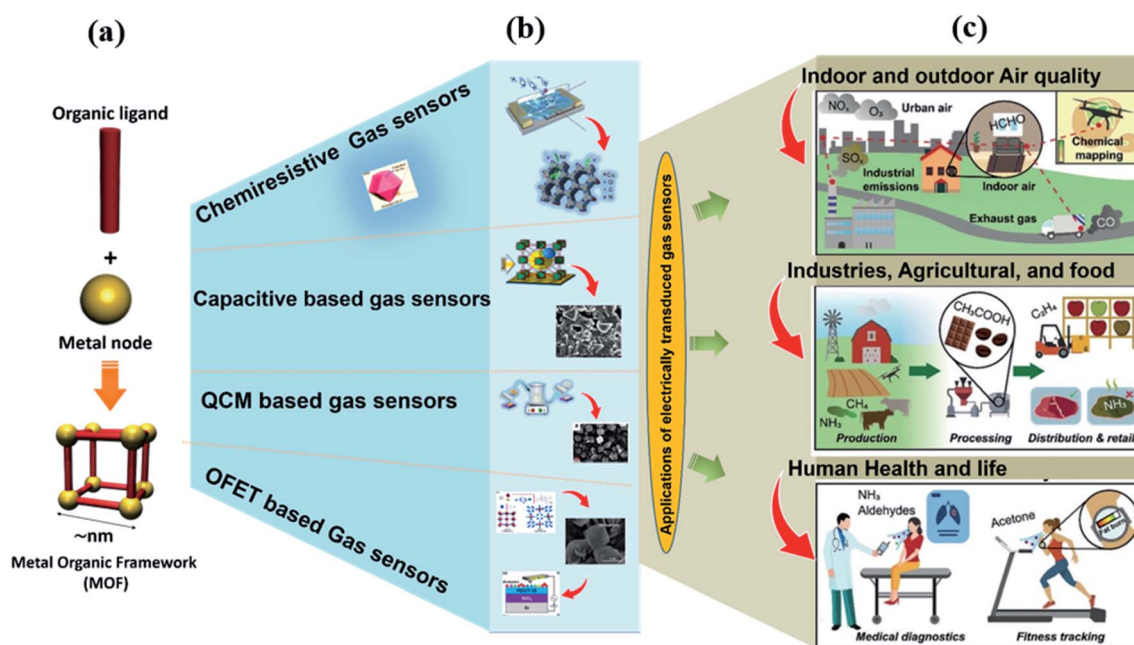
(a)

Organic ligand

+

Metal node

~nm

Metal Organic Framework (MOF)

(b)

Chemiresistive Gas sensors

Capacitive based gas sensors

QCM based gas sensors

OFET based Gas sensors

Applications of electrically transduced gas sensors

(c)

Indoor and outdoor Air quality

$NO_x$ $O_3$ Urban air

HCHO

Chemical mapping

$SO_x$

Industrial emissions

Indoor air

Exhaust gas

CO

Industries, Agricultural, and food

$CH_3COOH$

$C_2H_4$

$NH_3$ $CH_4$

$NH_3$

Production

Processing

Distribution & retail

Human Health and life

$NH_3$
Aldehydes

Acetone

Medical diagnostics

Fitness tracking